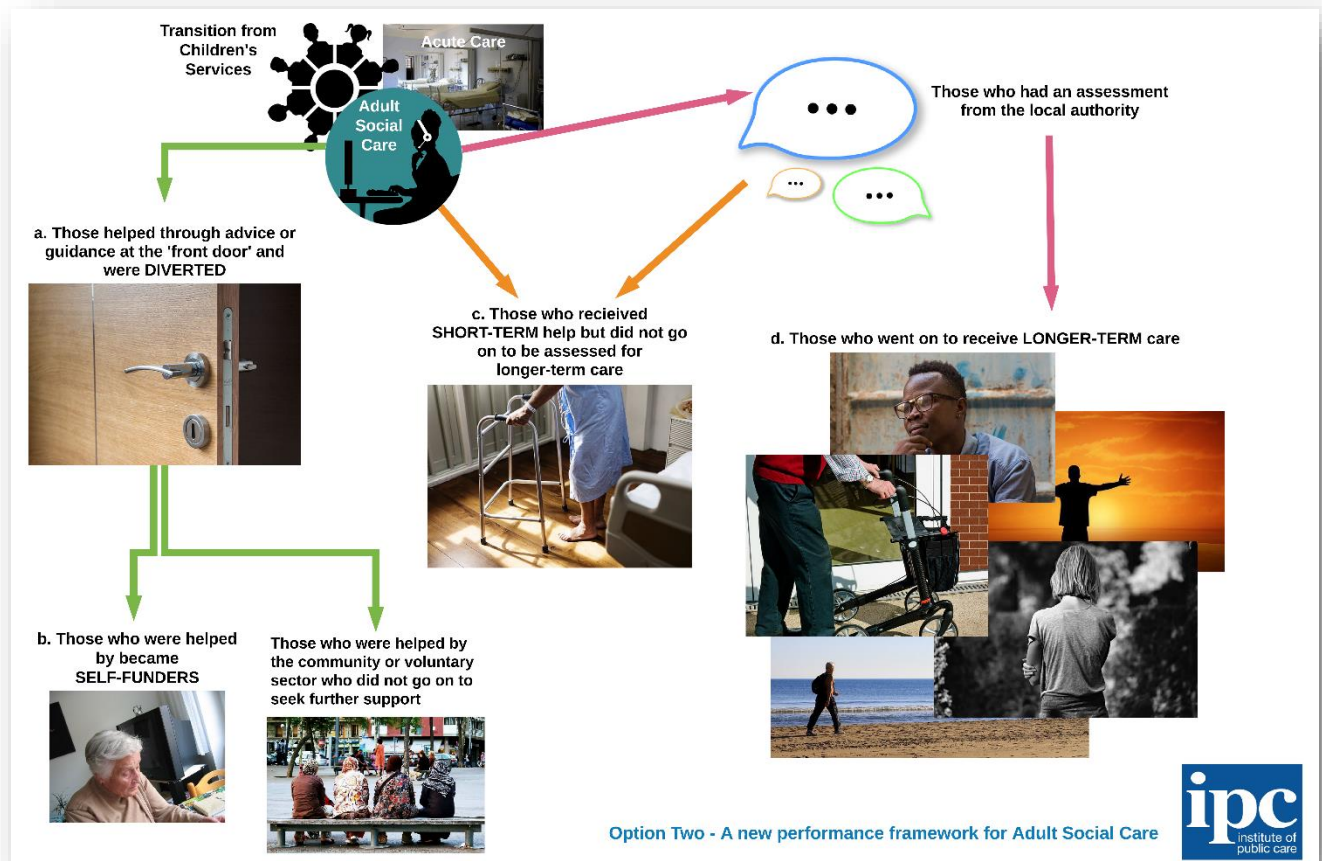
Transition from Children's Services

Acute Care

Adult Social Care

•••

Those who had an assessment from the local authority

•••

•••

a. Those helped through advice or guidance at the 'front door' and were DIVERTED

c. Those who recieived SHORT-TERM help but did not go on to be assessed for longer-term care

d. Those who went on to receive LONGER-TERM care

b. Those who were helped by became SELF-FUNDERS

Those who were helped by the community or voluntary sector who did not go on to seek further support

Option Two - A new performance framework for Adult Social Care

ipc institute of public care